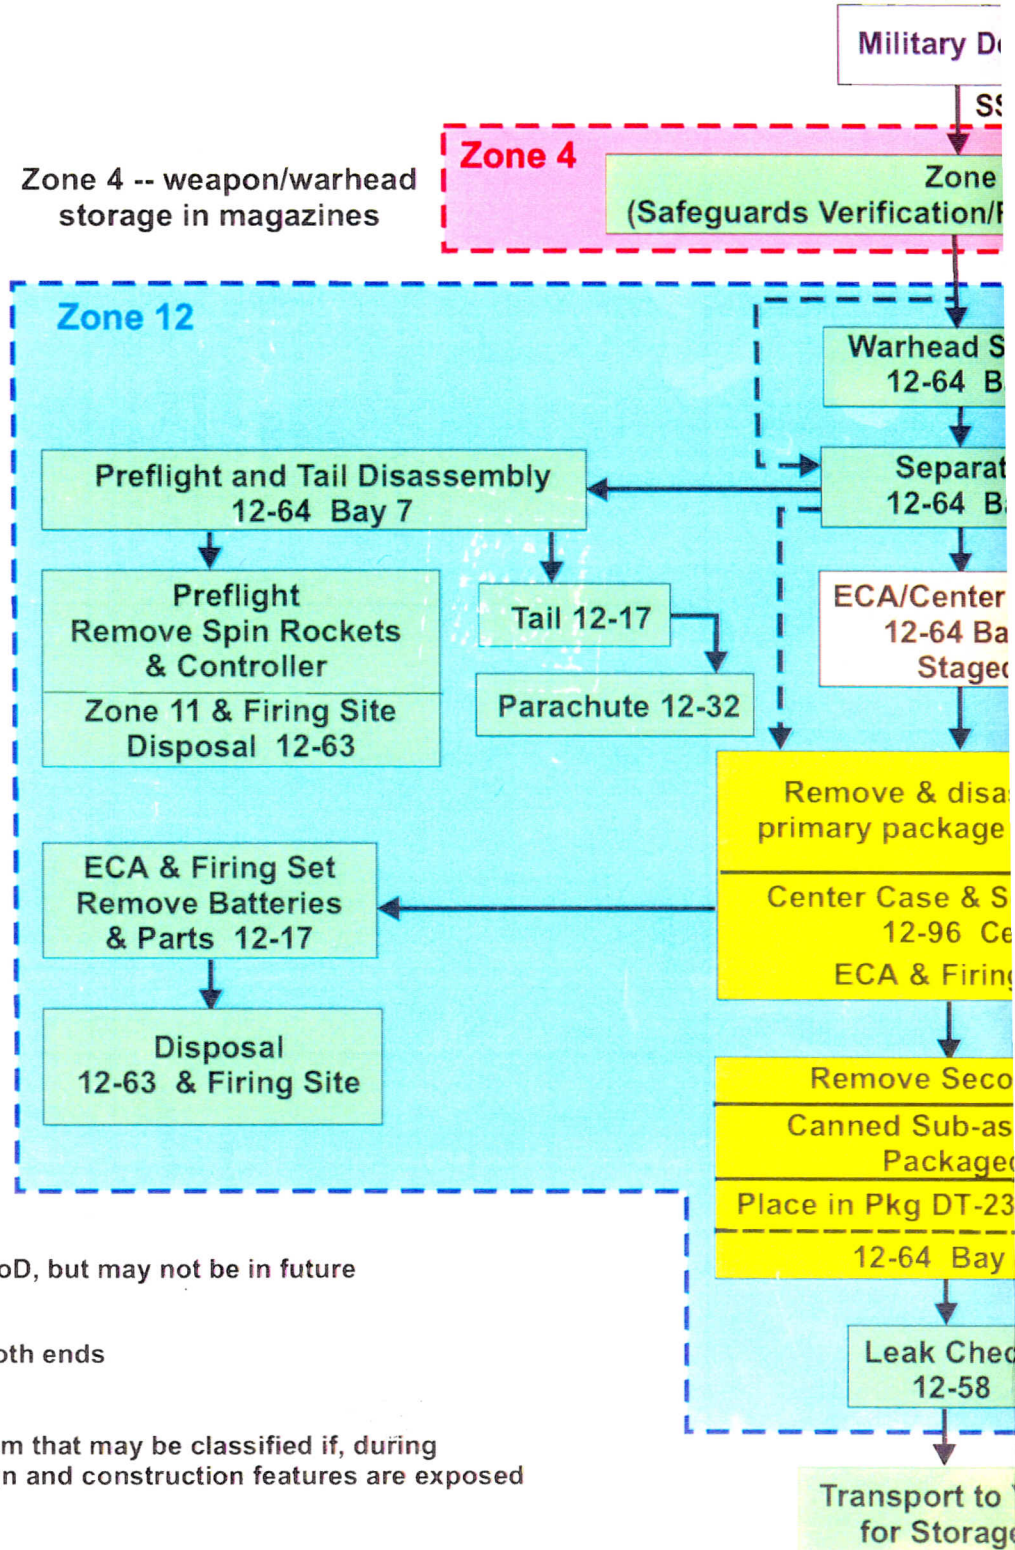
Military D

SS

Zone 4

Zone 4 -- weapon/warhead storage in magazines

Zone (Safeguards Verification/

Zone 12

Warhead S 12-64 B

Separat 12-64 B

Preflight and Tail Disassembly 12-64 Bay 7

Preflight Remove Spin Rockets & Controller

Zone 11 & Firing Site Disposal 12-63

Tail 12-17

Parachute 12-32

ECA/Center 12-64 Ba Staged

Remove & disa primary package

Center Case & S 12-96 Ce ECA & Firin

ECA & Firing Set Remove Batteries & Parts 12-17

Disposal 12-63 & Firing Site

Remove Seco

Canned Sub-as Packaged

Place in Pkg DT-23

12-64 Bay

Leak Chec 12-58

Transport to for Storag

oD, but may not be in future

oth ends

m that may be classified if, during n and construction features are exposed